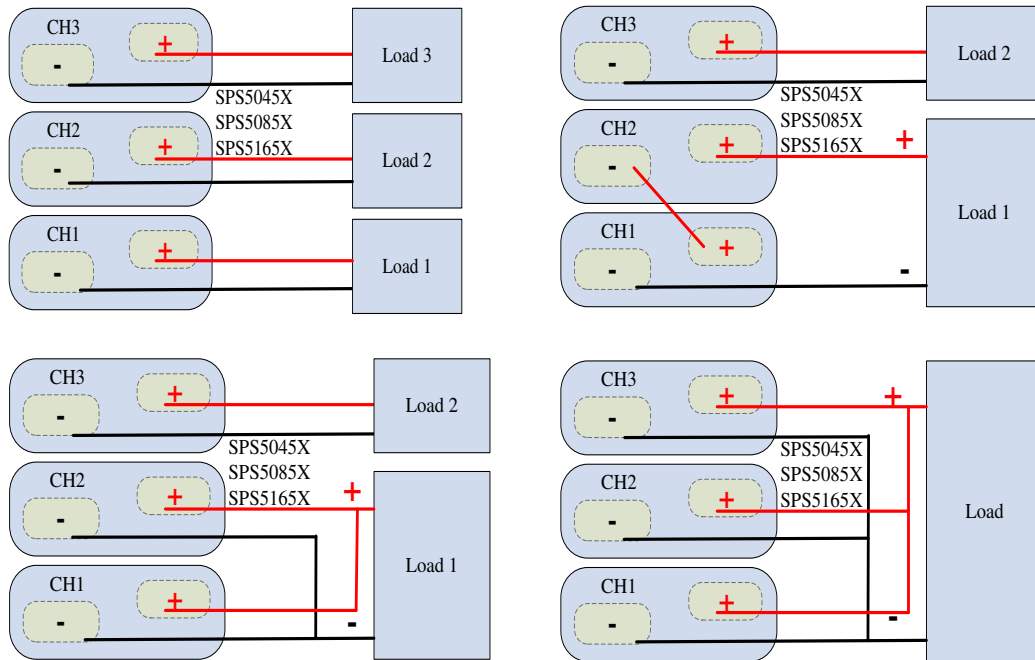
CH3
+
-
Load 3
SPS5045X
SPS5085X
SPS5165X
CH2
+
-
Load 2
CH1
+
-
Load 1

CH3
+
-
Load 2
SPS5045X
SPS5085X
SPS5165X
+
CH2
-
+
CH1
+
-
Load 1
-

CH3
+
-
Load 2
SPS5045X
SPS5085X
SPS5165X
CH2
+
-
+
CH1
+
-
Load 1
-

CH3
+
-
+
SPS5045X
SPS5085X
SPS5165X
CH2
+
-
Load
CH1
+
-
-